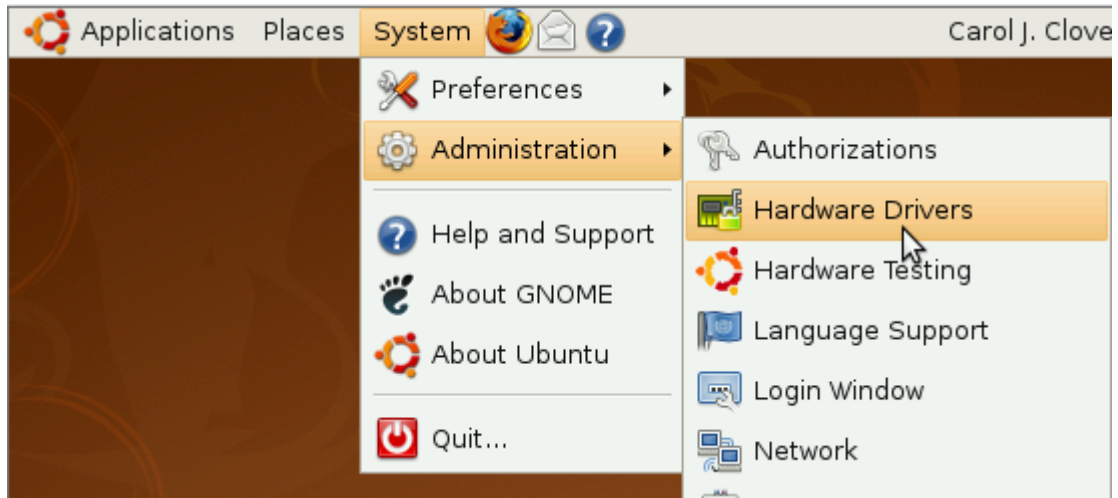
Applications Places System

Carol J. Clove

Preferences
Administration
Help and Support
About GNOME
About Ubuntu
Quit...

Authorizations
Hardware Drivers
Hardware Testing
Language Support
Login Window
Network